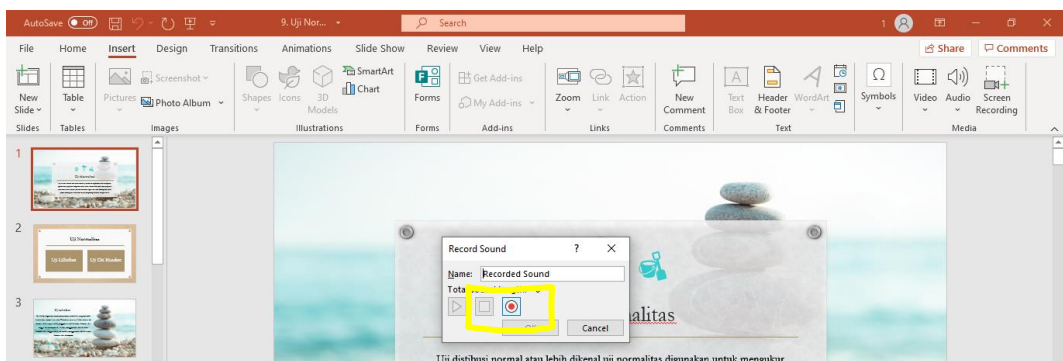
AutoSave Off 9. Uji Nor... Search 1

File Home Insert Design Transitions Animations Slide Show Review View Help Share Comments

New Slide Table Pictures Screenshot Photo Album Shapes Icons 3D Models SmartArt Chart Forms Get Add-ins My Add-ins Zoom Link Action New Comment Text Box Header & Footer WordArt Symbols Video Audio Screen Recording

Slides Tables Images Illustrations Forms Add-ins Links Comments Text Media

1

2

Uji Normalitas

Uji Liliefors Uji Chi Kuadrat

3

Record Sound ? ×

Name: Recorded Sound

Tota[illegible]

OK Cancel

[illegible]alitas

Uji distribusi normal atau lebih dikenal uji normalitas digunakan untuk mengukur